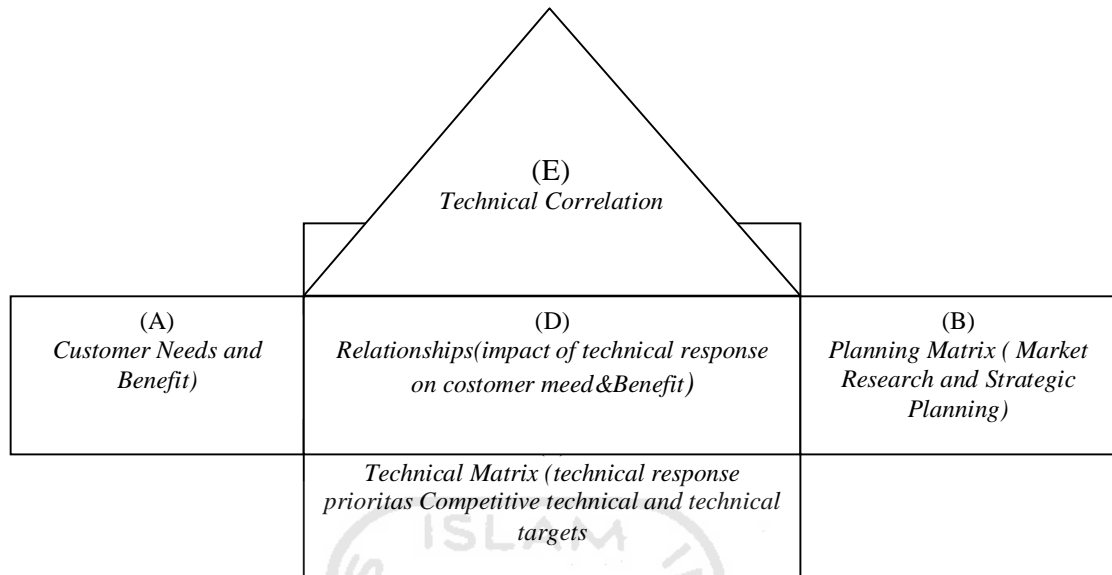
(E)
Technical Correlation

(A)
Customer Needs and Benefit)

(D)
Relationships(impact of technical response on costomer meed&Benefit)

(B)
Planning Matrix ( Market Research and Strategic Planning)

Technical Matrix (technical response prioritas Competitive technical and technical targets

ISLAM